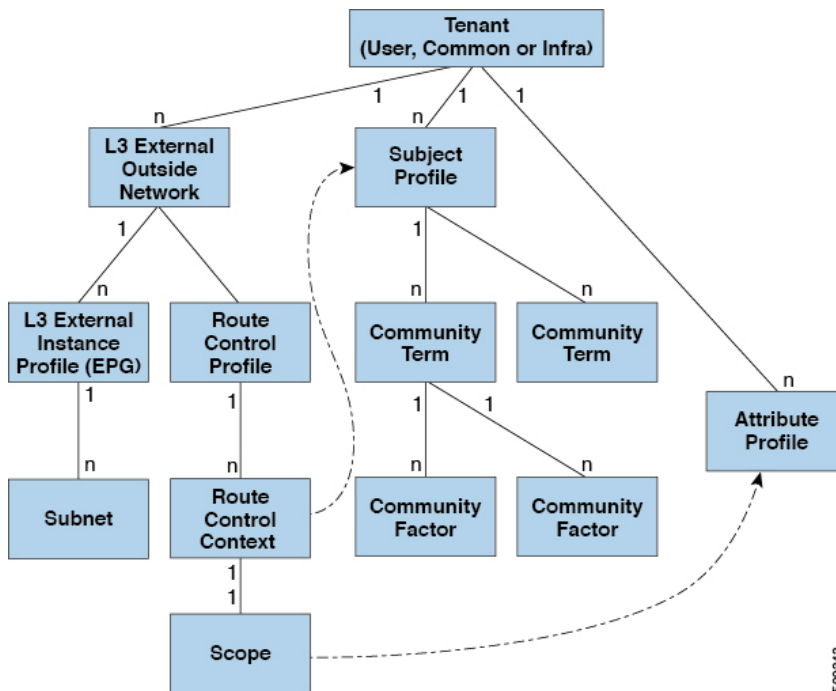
Tenant
(User, Common or Infra)

1
1
1
n
n
n

L3 External
Outside
Network

Subject
Profile

1
1

n
n
n

L3 External
Instance
Profile (EPG)

Route
Control
Profile

Community
Term

Community
Term

1
1
1
1

n
n
n
n

Attribute
Profile

Subnet

Route
Control
Context

Community
Factor

Community
Factor

1
1

Scope

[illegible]